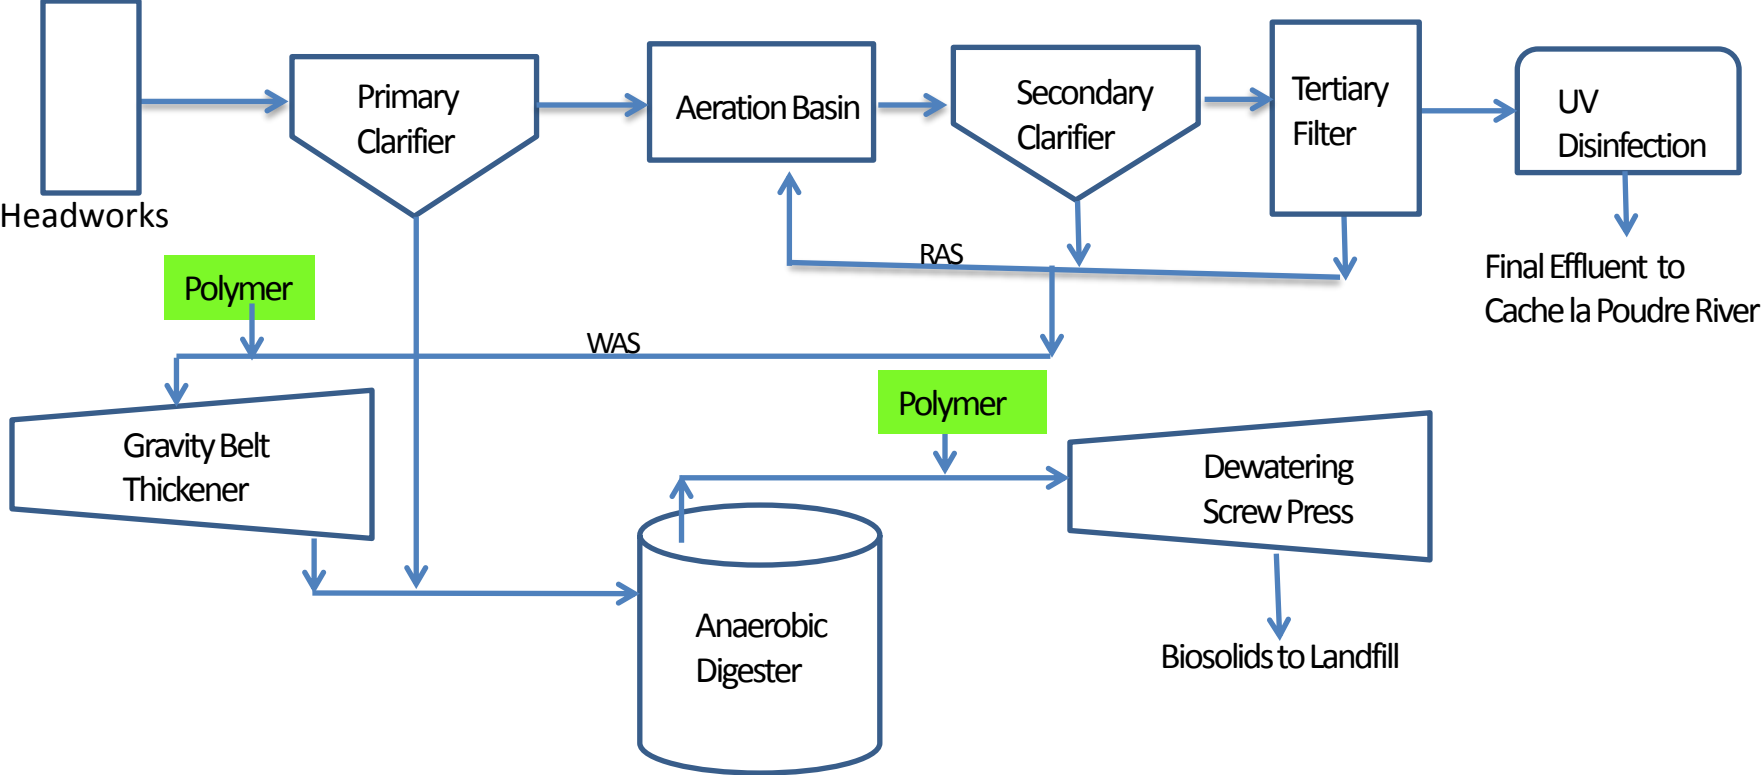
Headworks

Primary Clarifier

Aeration Basin

Secondary Clarifier

Tertiary Filter

UV Disinfection

Final Effluent to Cache la Poudre River

RAS

Polymer

WAS

Gravity Belt Thickener

Polymer

Dewatering Screw Press

Anaerobic Digester

Biosolids to Landfill